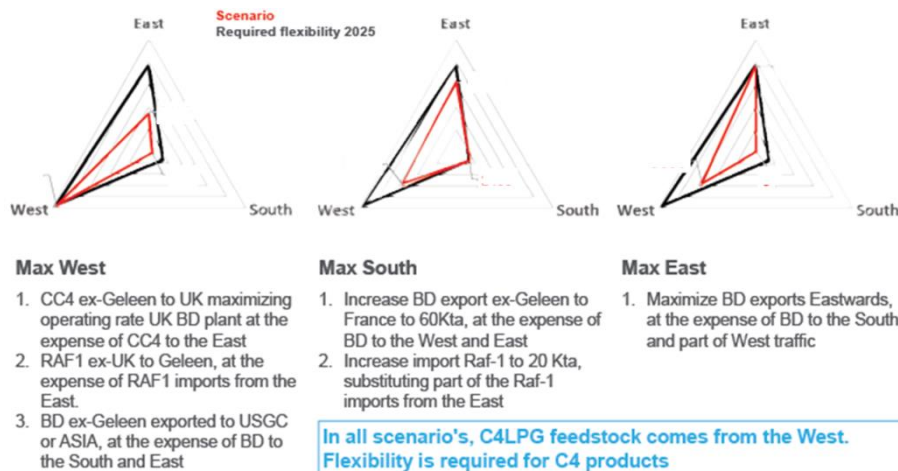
East

Scenario
Required flexibility 2025

West

South

East

West

South

East

West

South

Max West

1. CC4 ex-Geleen to UK maximizing operating rate UK BD plant at the expense of CC4 to the East
2. RAF1 ex-UK to Geleen, at the expense of RAF1 imports from the East.
3. BD ex-Geleen exported to USGC or ASIA, at the expense of BD to the South and East

Max South

1. Increase BD export ex-Geleen to France to 60Kta, at the expense of BD to the West and East
2. Increase import Raf-1 to 20 Kta, substituting part of the Raf-1 imports from the East

Max East

1. Maximize BD exports Eastwards, at the expense of BD to the South and part of West traffic

In all scenario's, C4LPG feedstock comes from the West. Flexibility is required for C4 products